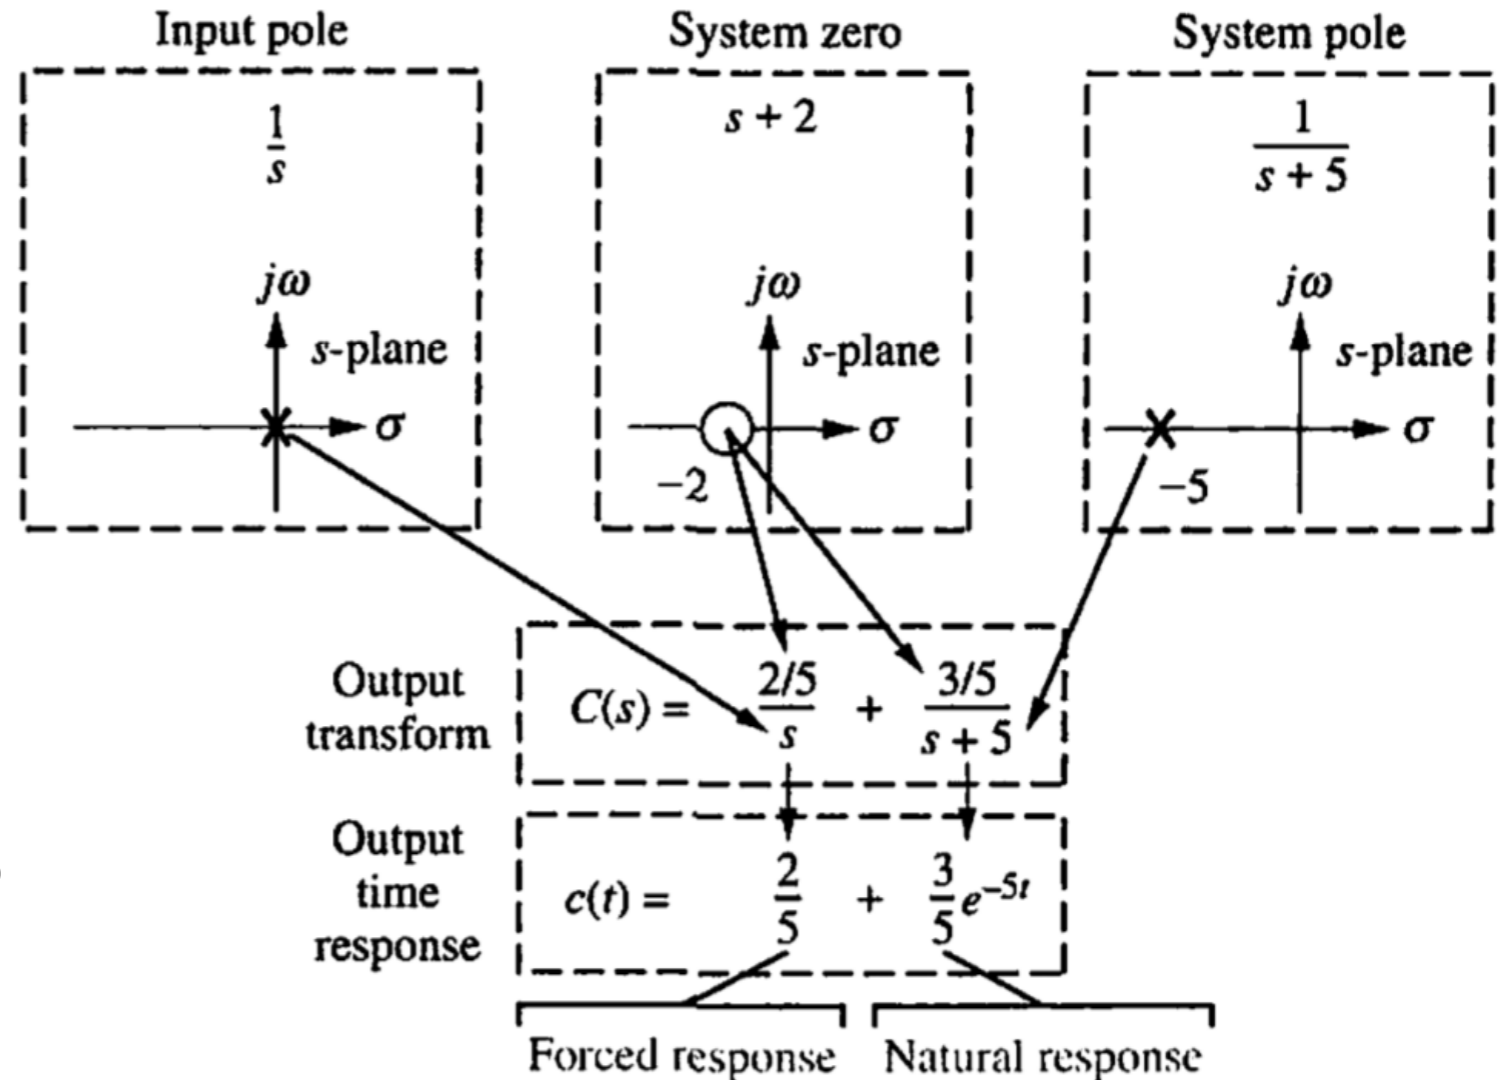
Input pole

$\frac{1}{s}$

$j\omega$

$s$-plane

$\sigma$

System zero

$s+2$

$j\omega$

$s$-plane

$\sigma$

$-2$

System pole

$\frac{1}{s+5}$

$j\omega$

$s$-plane

$\sigma$

$-5$

Output transform

$C(s) = \frac{2/5}{s} + \frac{3/5}{s+5}$

Output time response

$c(t) = \frac{2}{5} + \frac{3}{5}e^{-5t}$

Forced response

Natural response